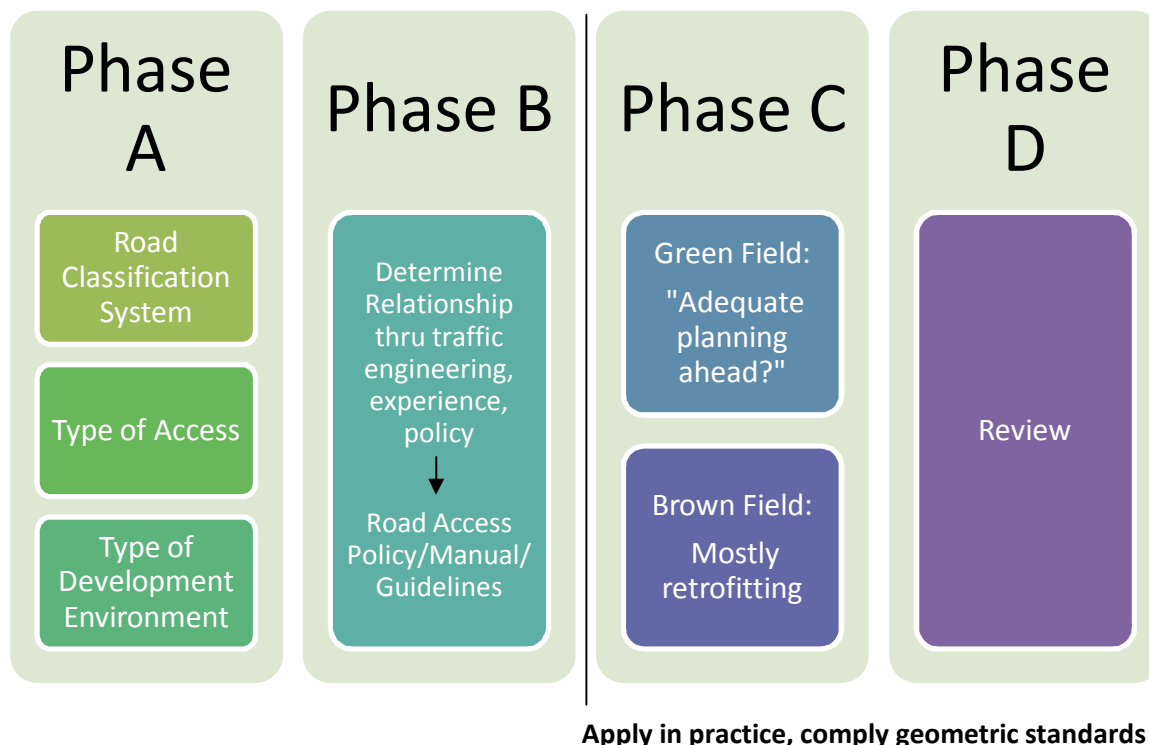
Phase A

Road Classification System

Type of Access

Type of Development Environment

Phase B

Determine Relationship thru traffic engineering, experience, policy

Road Access Policy/Manual/ Guidelines

Phase C

Green Field:

"Adequate planning ahead?"

Brown Field:

Mostly retrofitting

Phase D

Review

Apply in practice, comply geometric standards